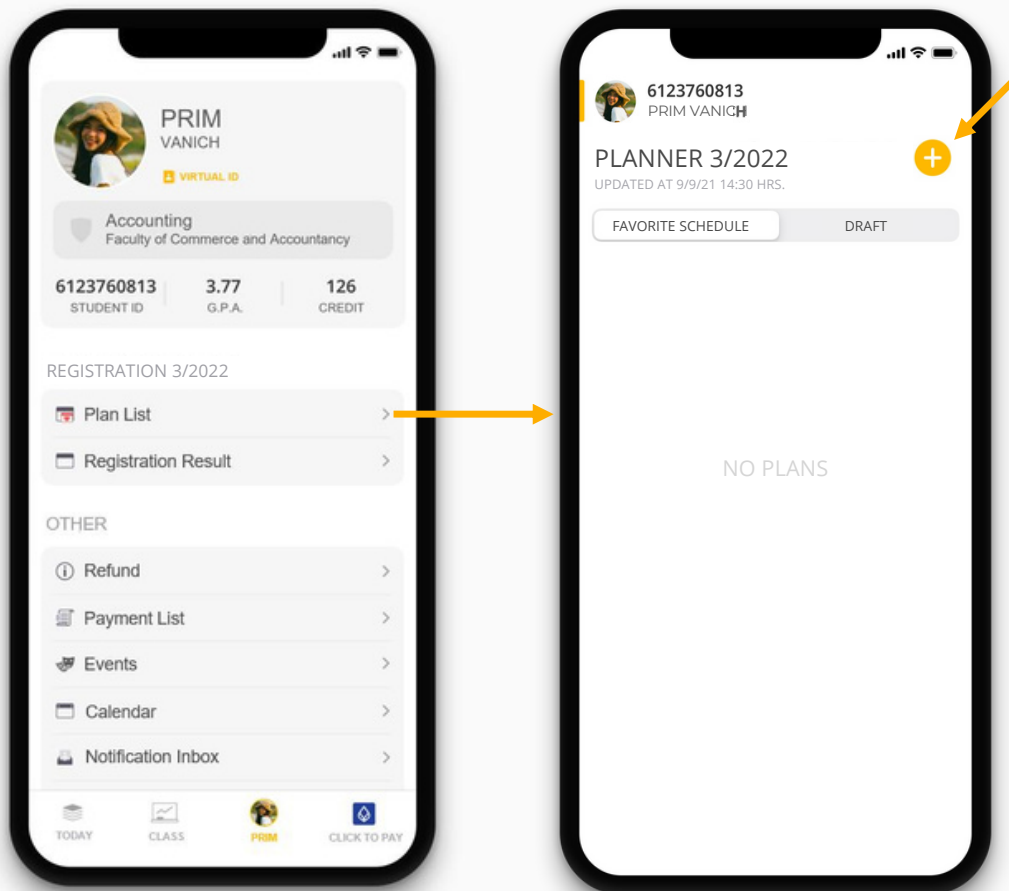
PRIM
VANICH
VIRTUAL ID

Accounting
Faculty of Commerce and Accountancy

6123760813
STUDENT ID

3.77
G.P.A.

126
CREDIT

REGISTRATION 3/2022

Plan List

Registration Result

OTHER

Refund

Payment List

Events

Calendar

Notification Inbox

TODAY

CLASS

PRIM

CLICK TO PAY

6123760813
PRIM VANICH

PLANNER 3/2022
UPDATED AT 9/9/21 14:30 HRS.

FAVORITE SCHEDULE

DRAFT

NO PLANS